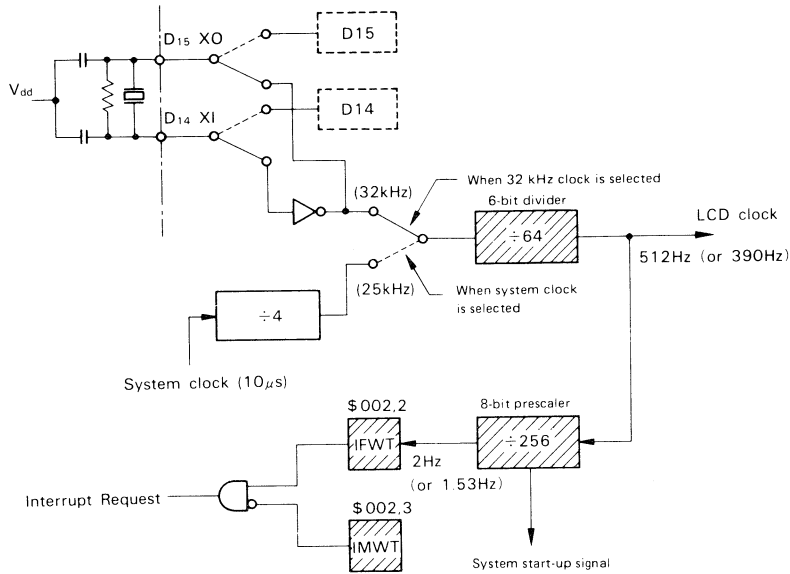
$D_{15}$ XO

D15

$V_{dd}$

$D_{14}$ XI

D14

When 32 kHz clock is selected

(32kHz)

6-bit divider

$\div 64$

LCD clock

512Hz (or 390Hz)

(25kHz)

$\div 4$

When system clock is selected

System clock ($10\mu s$)

\$002,2

IFWT

8-bit prescaler

$\div 256$

2Hz

(or 1.53Hz)

Interrupt Request

\$002,3

IMWT

System start-up signal